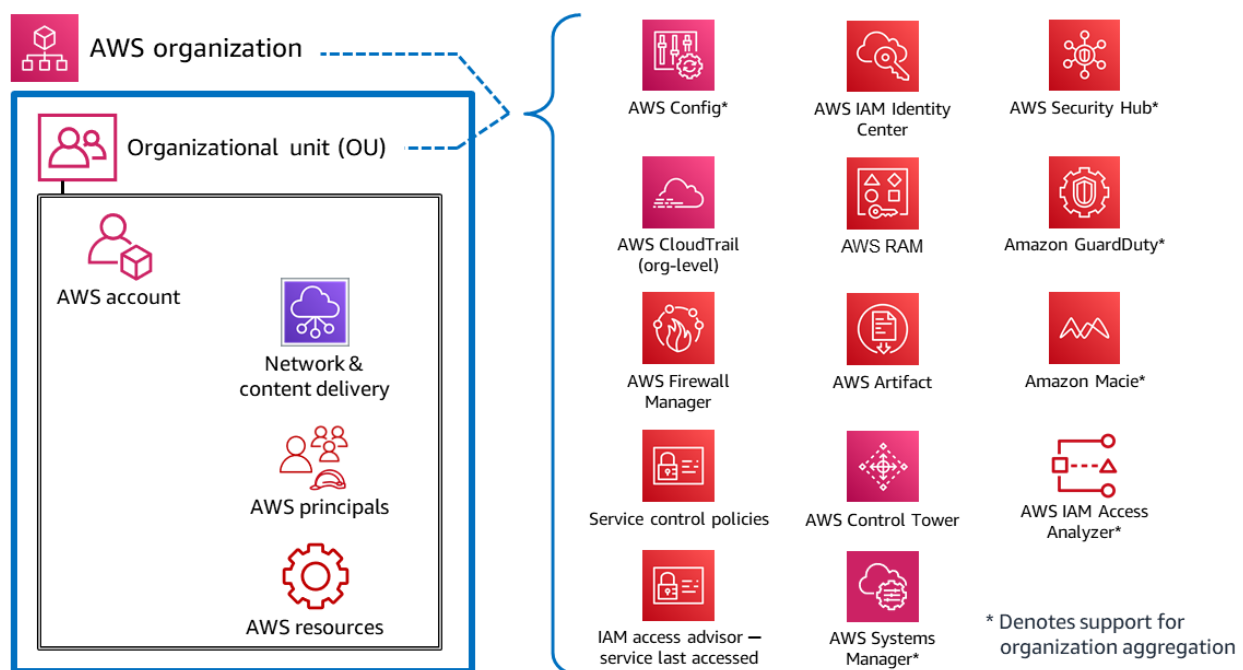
AWS organization

Organizational unit (OU)

AWS account

Network & content delivery

AWS principals

AWS resources

AWS Config*

AWS IAM Identity Center

AWS Security Hub*

AWS CloudTrail (org-level)

AWS RAM

Amazon GuardDuty*

AWS Firewall Manager

AWS Artifact

Amazon Macie*

Service control policies

AWS Control Tower

AWS IAM Access Analyzer*

IAM access advisor — service last accessed

AWS Systems Manager*

* Denotes support for organization aggregation